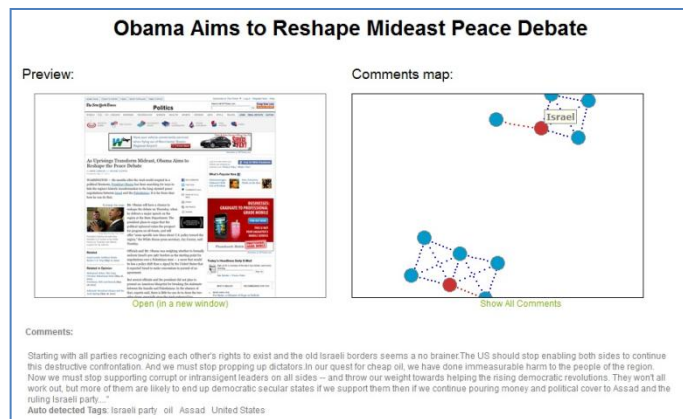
Obama Aims to Reshape Mideast Peace Debate

Preview:

Politics

As Uprisings Transform Mideast, Obama Aims to Reshape the Peace Debate

Open (in a new window)

Comments map:

Israel

Show All Comments

Comments:

Starting with all parties recognizing each other's rights to exist and the old Israeli borders seems a no brainer.The US should stop enabling both sides to continue this destructive confrontation. And we must stop propping up dictators.In our quest for cheap oil, we have done immeasurable harm to the people of the region. Now we must stop supporting corrupt or intransigent leaders on all sides -- and throw our weight towards helping the rising democratic revolutions. They won't all work out, but more of them are likely to end up democratic secular states if we support them then if we continue pouring money and political cover to Assad and the ruling Israeli party..."

Auto detected Tags: Israeli party oil Assad United States